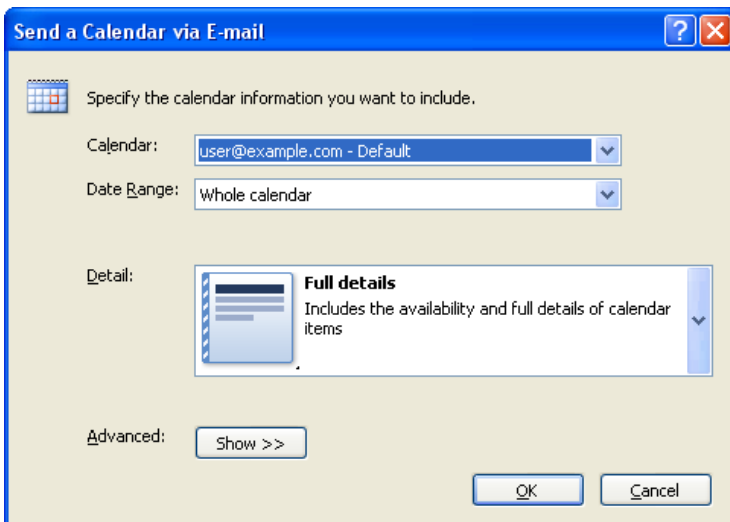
Send a Calendar via E-mail

?

Specify the calendar information you want to include.

Calendar: user@example.com - Default

Date Range: Whole calendar

Detail:

Full details
Includes the availability and full details of calendar items

Advanced: Show >>

OK

Cancel